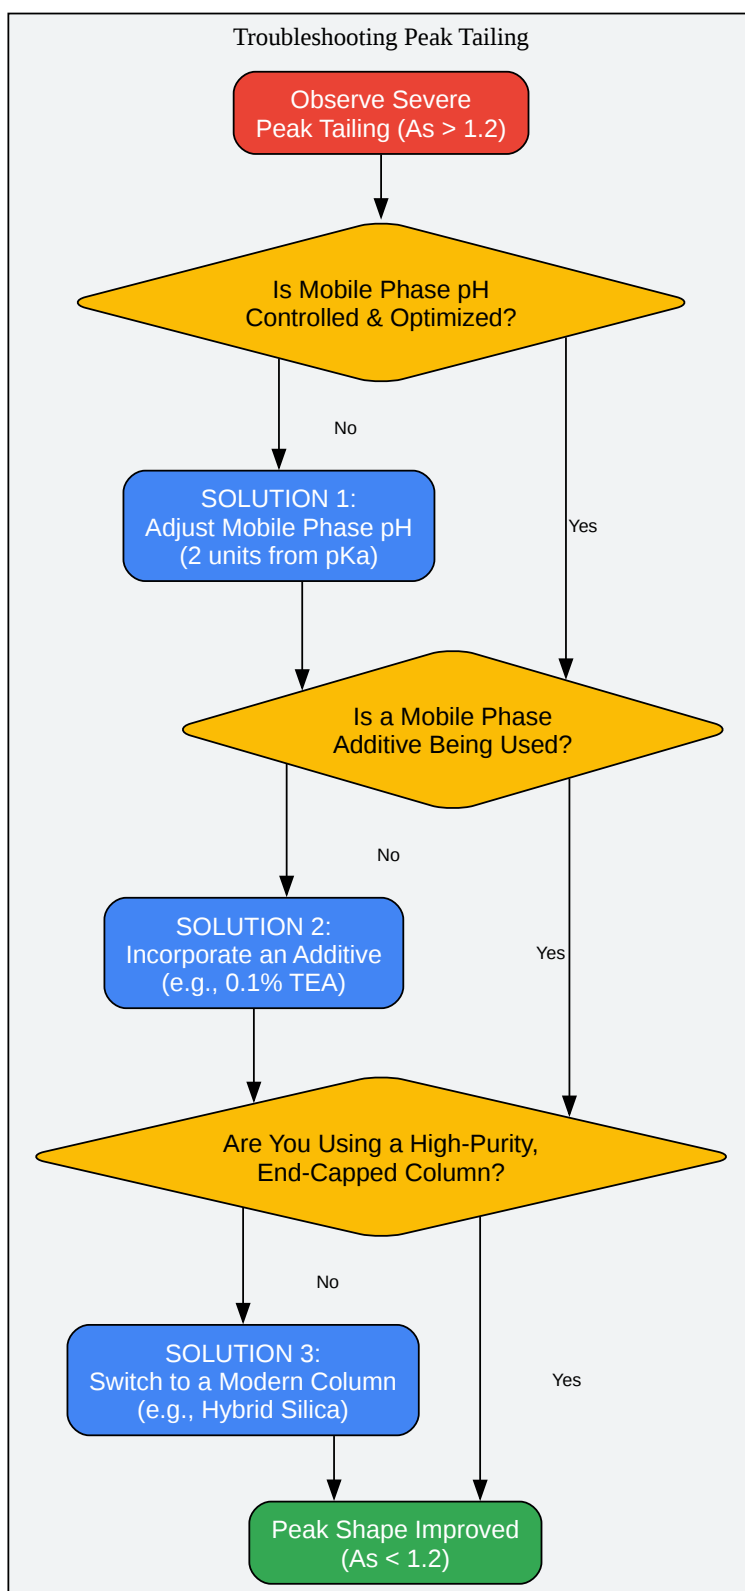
Troubleshooting Peak Tailing

Observe Severe Peak Tailing (As > 1.2)

Is Mobile Phase pH Controlled & Optimized?

No

SOLUTION 1: Adjust Mobile Phase pH (2 units from pKa)

Yes

Is a Mobile Phase Additive Being Used?

No

SOLUTION 2: Incorporate an Additive (e.g., 0.1% TEA)

Yes

Are You Using a High-Purity, End-Capped Column?

No

SOLUTION 3: Switch to a Modern Column (e.g., Hybrid Silica)

Yes

Peak Shape Improved (As < 1.2)